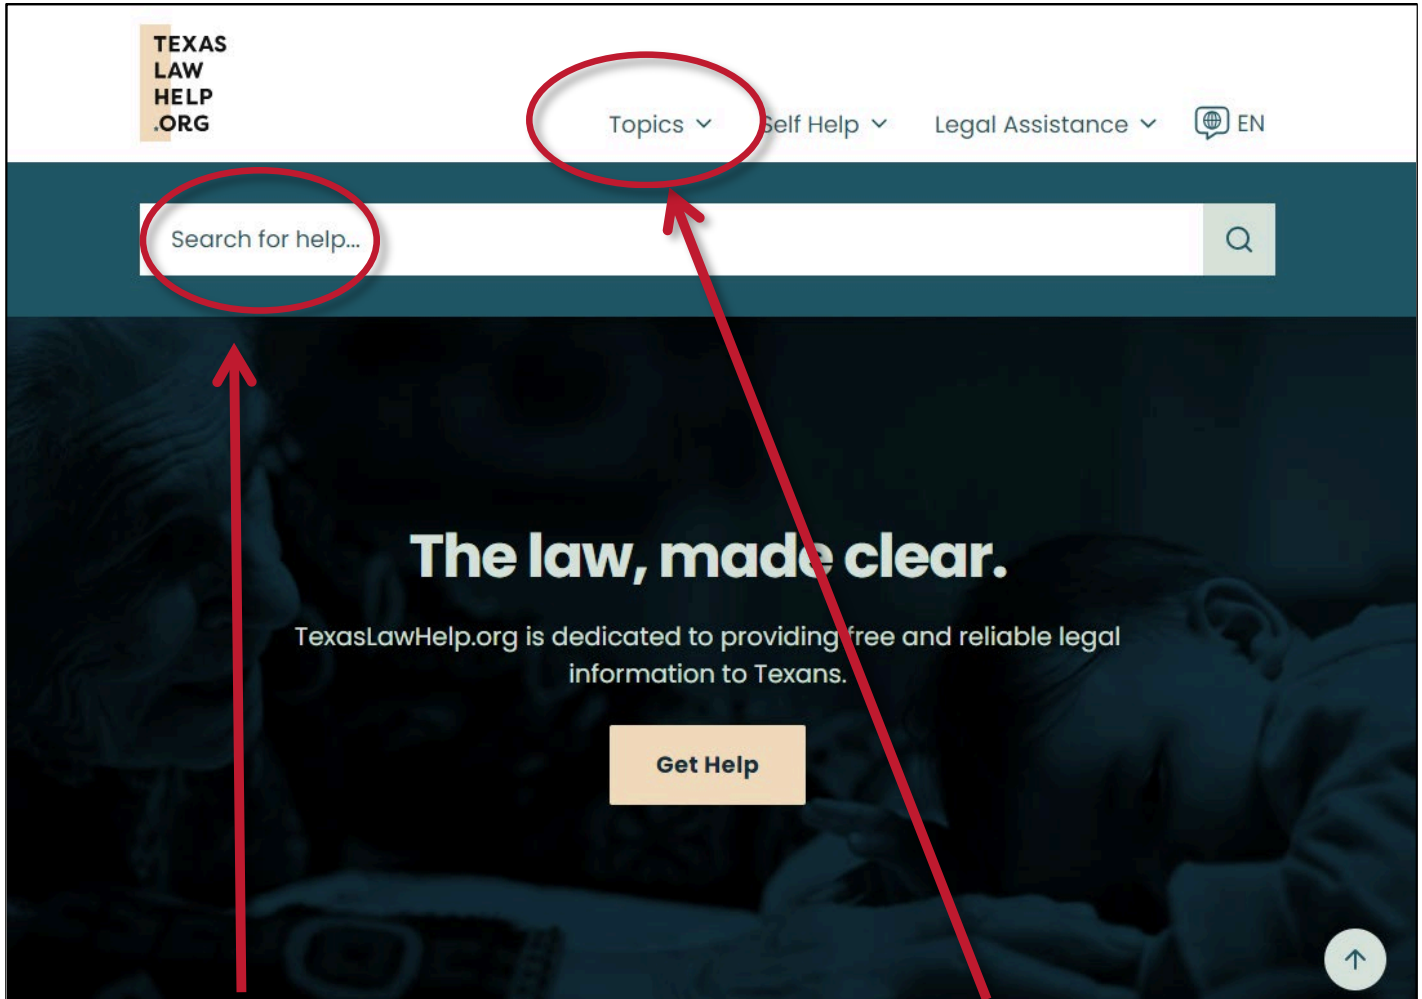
TEXAS
LAW
HELP
.ORG

Topics Self Help Legal Assistance EN

Search for help...

The law, made clear.

TexasLawHelp.org is dedicated to providing free and reliable legal information to Texans.

Get Help